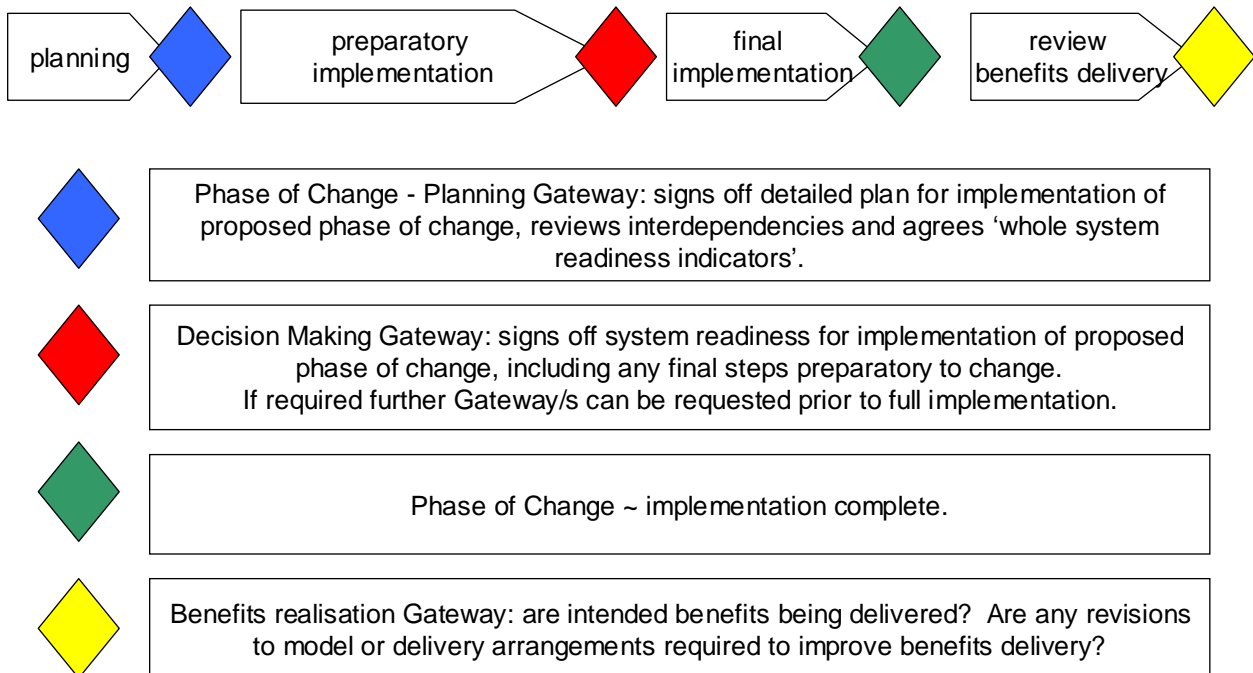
planning

preparatory implementation

final implementation

review benefits delivery

Phase of Change - Planning Gateway: signs off detailed plan for implementation of proposed phase of change, reviews interdependencies and agrees 'whole system readiness indicators'.

Decision Making Gateway: signs off system readiness for implementation of proposed phase of change, including any final steps preparatory to change.
If required further Gateway/s can be requested prior to full implementation.

Phase of Change ~ implementation complete.

Benefits realisation Gateway: are intended benefits being delivered? Are any revisions to model or delivery arrangements required to improve benefits delivery?